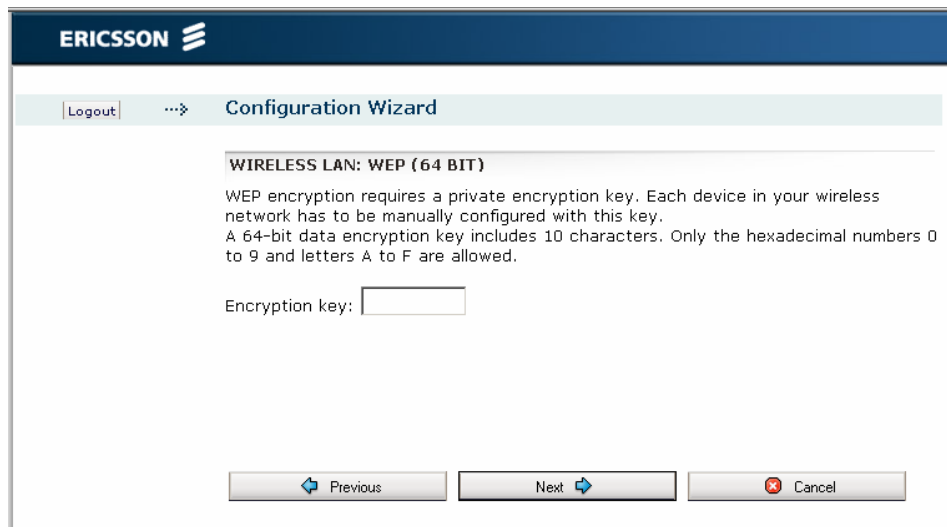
ERICSSON

Logout

Configuration Wizard

WIRELESS LAN: WEP (64 BIT)

WEP encryption requires a private encryption key. Each device in your wireless network has to be manually configured with this key.
A 64-bit data encryption key includes 10 characters. Only the hexadecimal numbers 0 to 9 and letters A to F are allowed.

Encryption key:

Previous

Next

Cancel